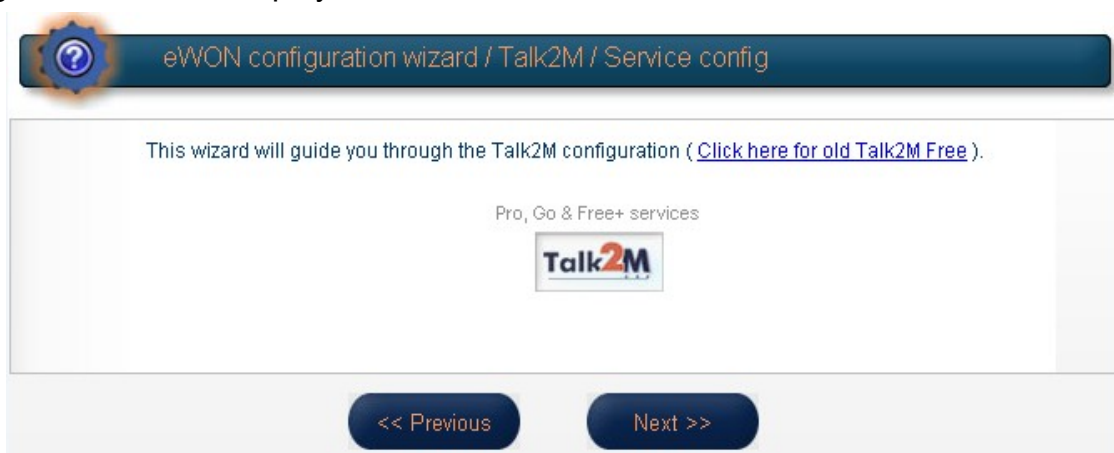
eWON configuration wizard / Talk2M / Service config

This wizard will guide you through the Talk2M configuration ( Click here for old Talk2M Free ).

Pro, Go & Free+ services

Talk2M

<< Previous

Next >>